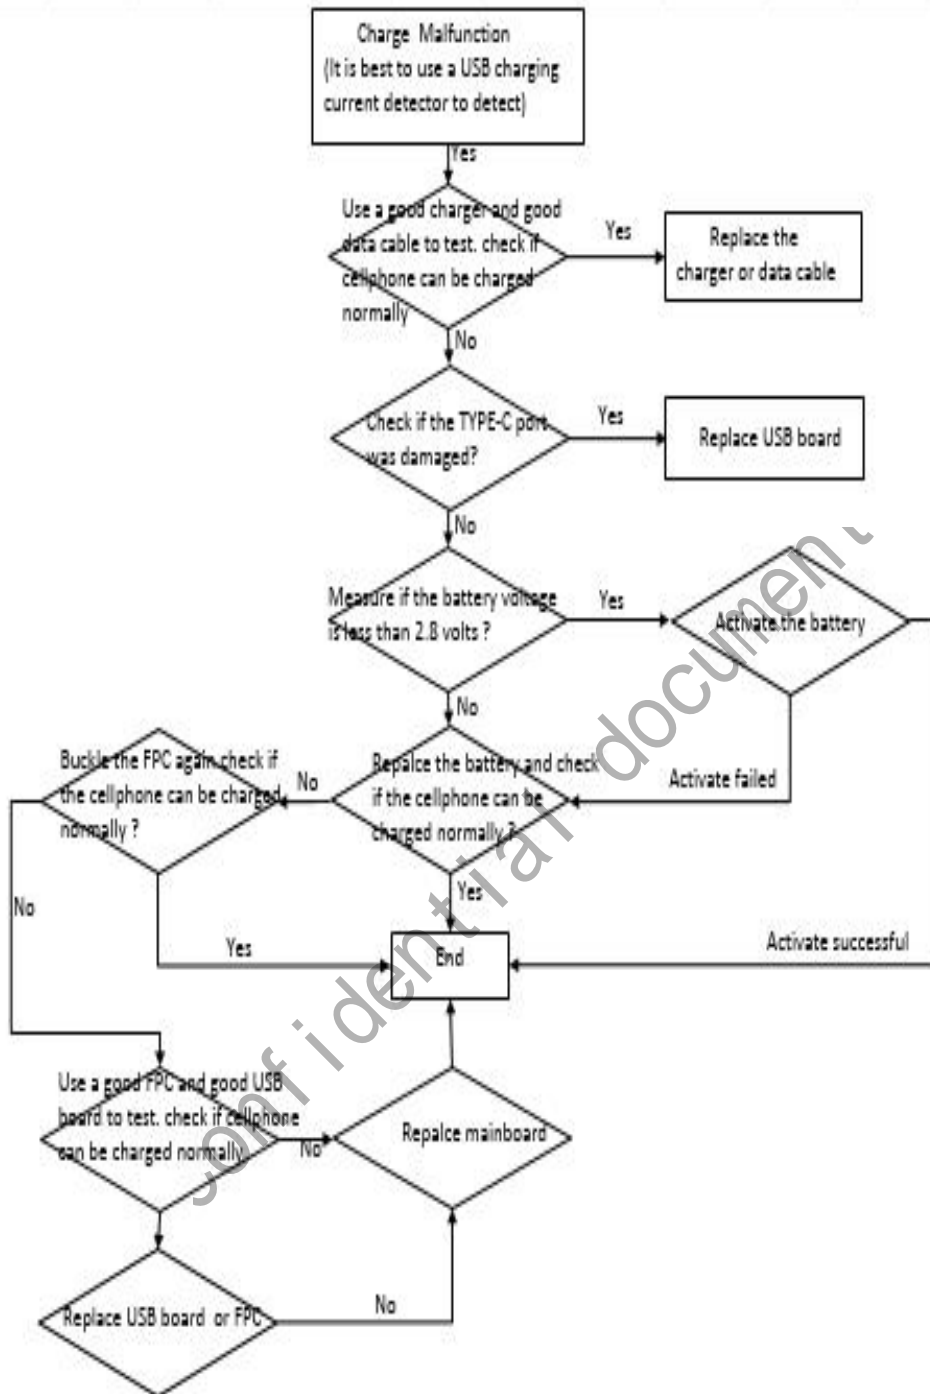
Charge Malfunction (It is best to use a USB charging current detector to detect)

Yes

Use a good charger and good data cable to test. check if cellphone can be charged normally

Yes

Replace the charger or data cable

No

Check if the TYPE-C port was damaged?

Yes

Replace USB board

No

Measure if the battery voltage is less than 2.8 volts ?

Yes

Activate the battery

No

Buckle the FPC again check if the cellphone can be charged normally ?

No

Repalce the battery and check if the cellphone can be charged normally ?

Activate failed

No

Yes

Yes

End

Activate successful

Use a good FPC and good USB board to test. check if cellphone can be charged normally

No

Repalce mainboard

Replace USB board or FPC

No

confidential document